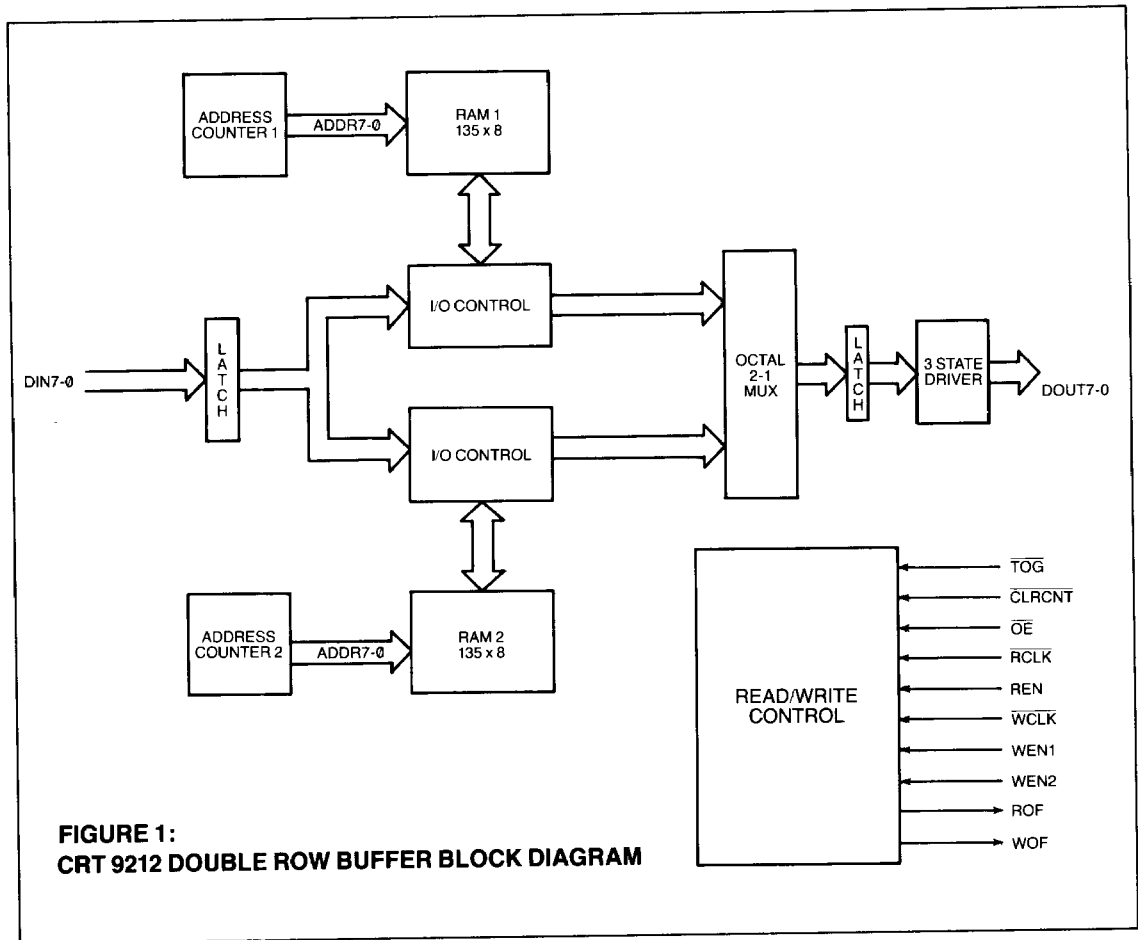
ADDRESS COUNTER 1

ADDR7-Ø

RAM 1
135 x 8

I/O CONTROL

DIN7-Ø

L
A
T
C
H

OCTAL
2-1
MUX

L
A
T
C
H

3 STATE DRIVER

DOUT7-0

I/O CONTROL

ADDRESS COUNTER 2

ADDR7-Ø

RAM 2
135 x 8

READ/WRITE CONTROL

$\overline{TOG}$

$\overline{CLRCNT}$

$\overline{OE}$

$\overline{RCLK}$

REN

$\overline{WCLK}$

WEN1

WEN2

ROF

WOF

FIGURE 1:
CRT 9212 DOUBLE ROW BUFFER BLOCK DIAGRAM